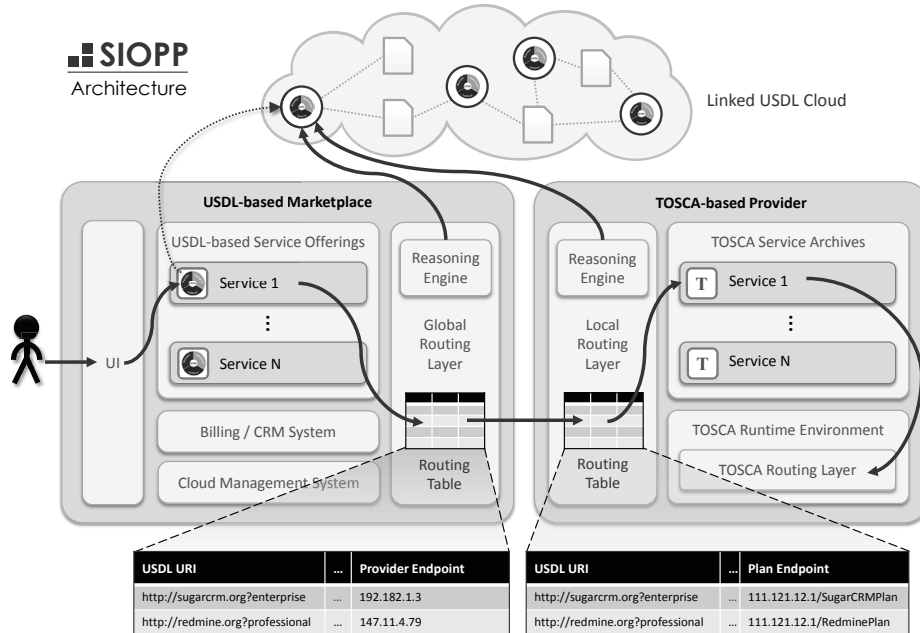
SIOPP
Architecture

Linked USDL Cloud

USDL-based Marketplace

UI

USDL-based Service Offerings

Service 1

⋮

Service N

Billing / CRM System

Cloud Management System

Reasoning Engine

Global Routing Layer

Routing Table

TOSCA-based Provider

Reasoning Engine

Local Routing Layer

Routing Table

TOSCA Service Archives

T Service 1

⋮

T Service N

TOSCA Runtime Environment

TOSCA Routing Layer

| USDL URI | ... | Provider Endpoint |
|---|---|---|
| http://sugarcrm.org?enterprise | ... | 192.182.1.3 |
| http://redmine.org?professional | ... | 147.11.4.79 |

| USDL URI | ... | Plan Endpoint |
|---|---|---|
| http://sugarcrm.org?enterprise | ... | 111.121.12.1/SugarCRMPlan |
| http://redmine.org?professional | ... | 111.121.12.1/RedminePlan |